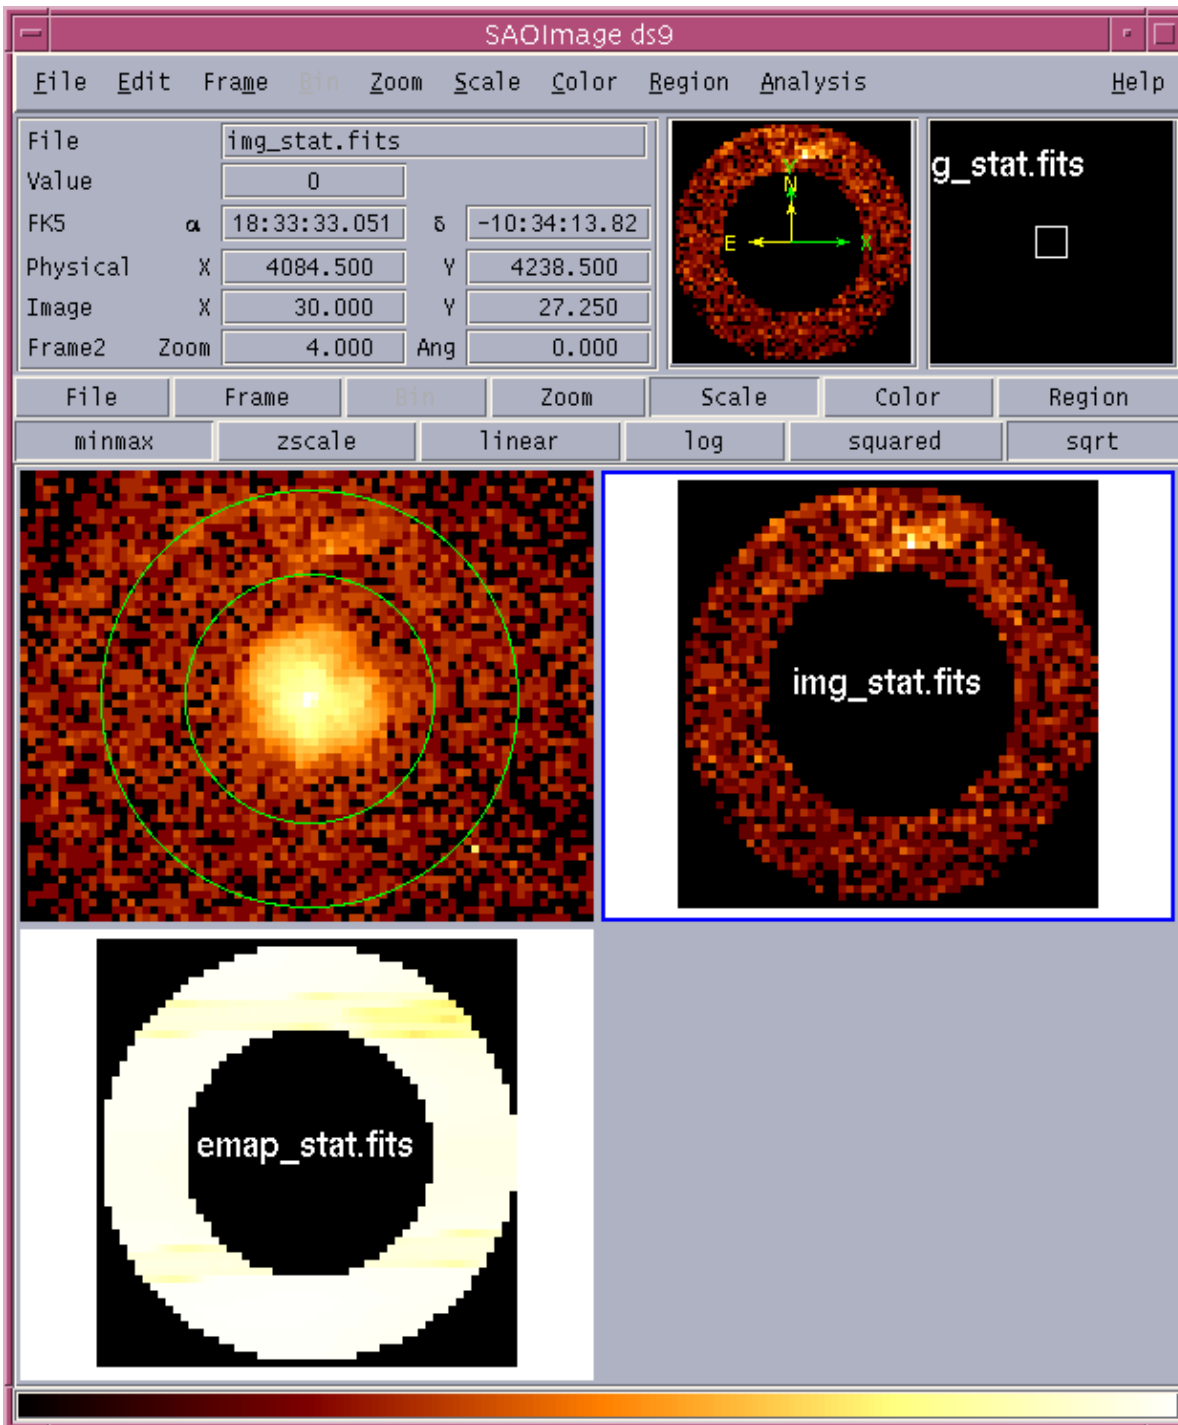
SAOImage ds9

File Edit Frame Bin Zoom Scale Color Region Analysis Help

| File | img_stat.fits | | |
|---|---|---|---|
| Value | 0 | | |
| FK5 α | 18:33:33.051 | δ | -10:34:13.82 |
| Physical X | 4084.500 | Y | 4238.500 |
| Image X | 30.000 | Y | 27.250 |
| Frame2 Zoom | 4.000 | Ang | 0.000 |

Y N E X

g_stat.fits

File Frame Bin Zoom Scale Color Region

minmax zscale linear log squared sqrt

img_stat.fits

emap_stat.fits